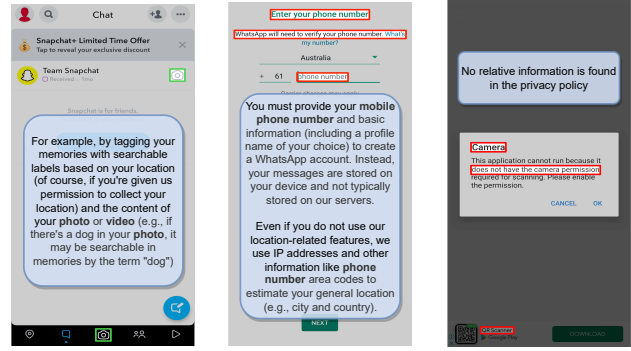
Chat

Snapchat+ Limited Time Offer
Tap to reveal your exclusive discount

Team Snapchat
Received · 1mo

Snapchat is for friends.

For example, by tagging your memories with searchable labels based on your location (of course, if you're given us permission to collect your location) and the content of your photo or video (e.g., if there's a dog in your photo, it may be searchable in memories by the term "dog")

Enter your phone number

WhatsApp will need to verify your phone number. What's my number?

Australia

+ 61 phone number

Carrier charges may apply

You must provide your mobile phone number and basic information (including a profile name of your choice) to create a WhatsApp account. Instead, your messages are stored on your device and not typically stored on our servers.

Even if you do not use our location-related features, we use IP addresses and other information like phone number area codes to estimate your general location (e.g., city and country).

NEXT

No relative information is found in the privacy policy

Camera

This application cannot run because it does not have the camera permission required for scanning. Please enable the permission.

CANCEL OK

QR Scanner
Google Play

DOWNLOAD